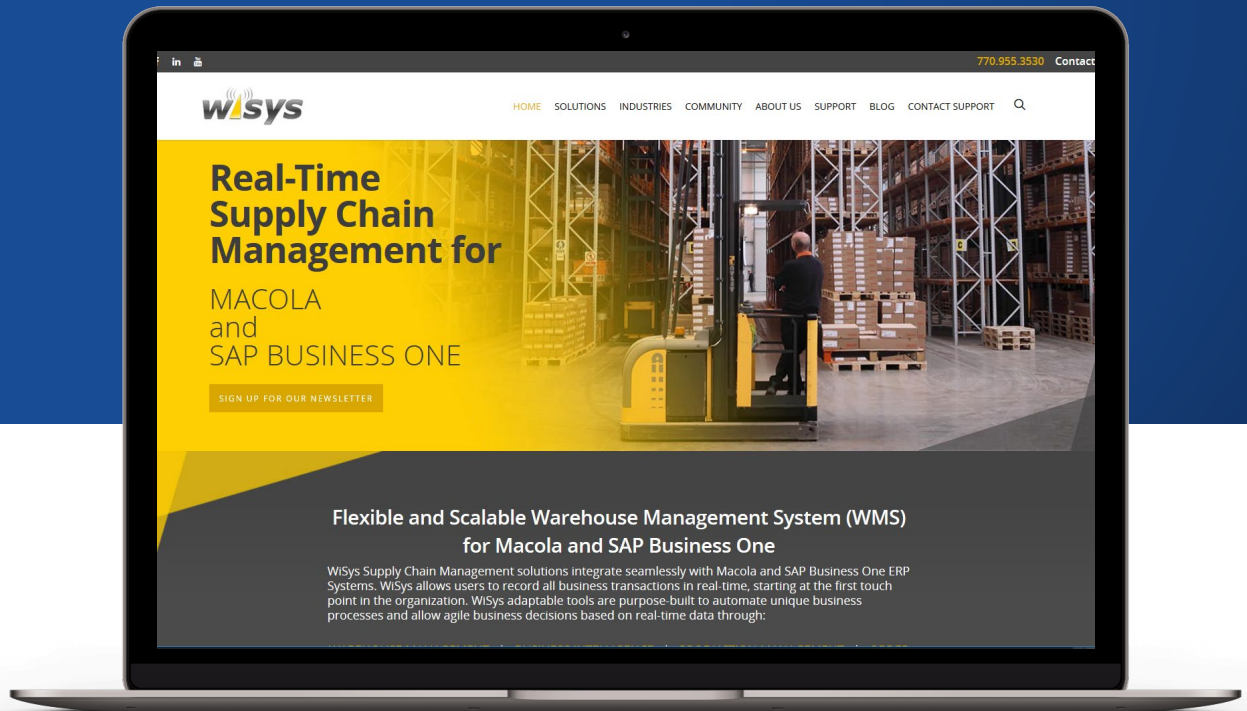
770.955.3530 Contact

wisys

HOME SOLUTIONS INDUSTRIES COMMUNITY ABOUT US SUPPORT BLOG CONTACT SUPPORT

Real-Time Supply Chain Management for

MACOLA and SAP BUSINESS ONE

SIGN UP FOR OUR NEWSLETTER

Flexible and Scalable Warehouse Management System (WMS) for Macola and SAP Business One

WiSys Supply Chain Management solutions integrate seamlessly with Macola and SAP Business One ERP Systems. WiSys allows users to record all business transactions in real-time, starting at the first touch point in the organization. WiSys adaptable tools are purpose-built to automate unique business processes and allow agile business decisions based on real-time data through:

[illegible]